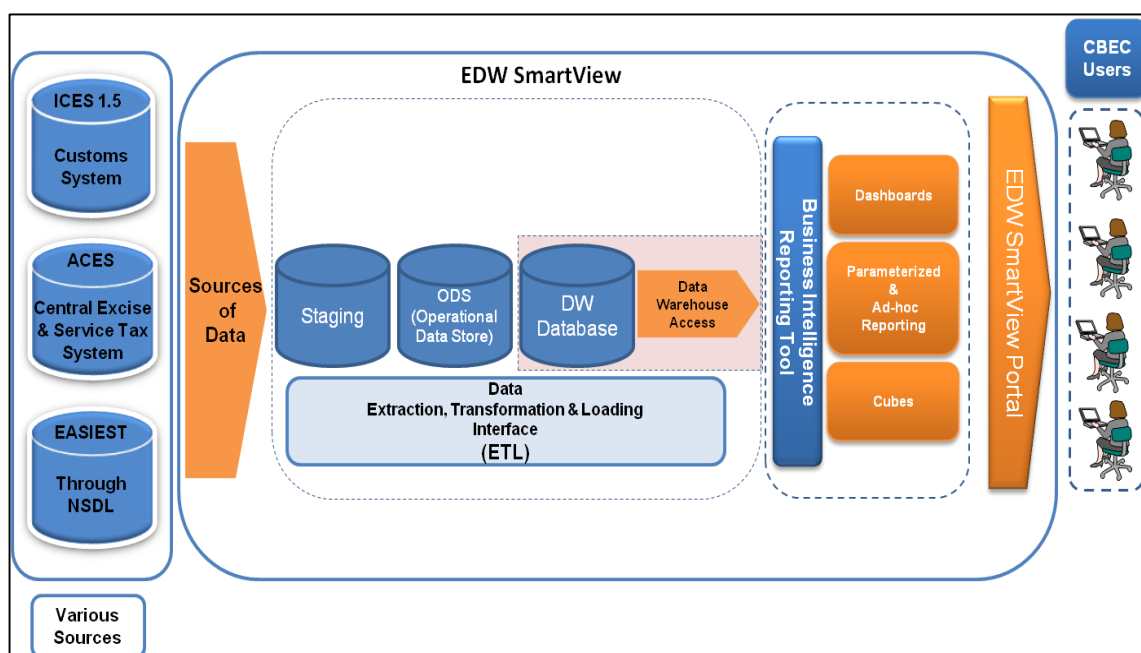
ICES 1.5

Customs System

ACES

Central Excise & Service Tax System

EASIEST

Through NSDL

Various Sources

EDW SmartView

Sources of Data

Staging

ODS (Operational Data Store)

DW Database

Data Warehouse Access

Data Extraction, Transformation & Loading Interface (ETL)

Business Intelligence Reporting Tool

Dashboards

Parameterized & Ad-hoc Reporting

Cubes

EDW SmartView Portal

CBEC Users